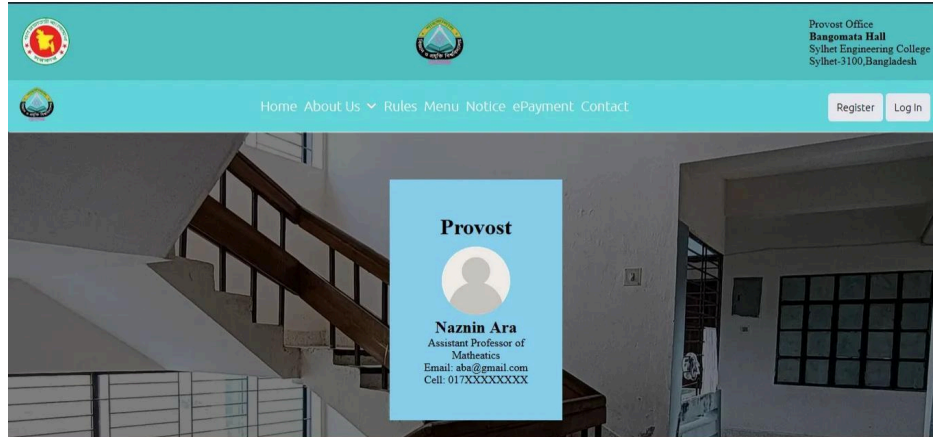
Provost Office
**Bangomata Hall**
Sylhet Engineering College
Sylhet-3100,Bangladesh

Home About Us Rules Menu Notice ePayment Contact

Register Log In

Provost

Naznin Ara
Assistant Professor of Matheatics
Email: aba@gmail.com
Cell: 017XXXXXXXX